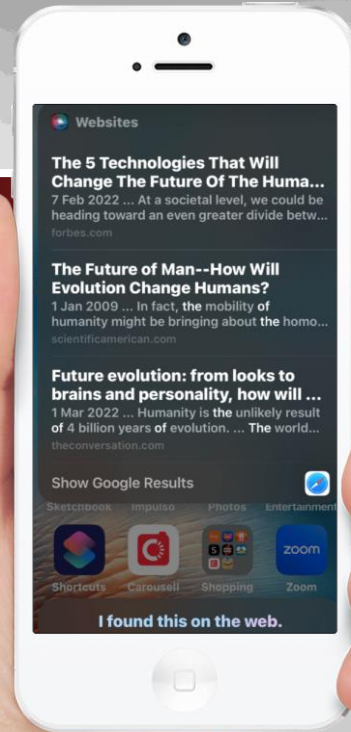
Websites

The 5 Technologies That Will Change The Future Of The Huma...
7 Feb 2022 ... At a societal level, we could be heading toward an even greater divide betw...
forbes.com

The Future of Man--How Will Evolution Change Humans?
1 Jan 2009 ... In fact, the mobility of humanity might be bringing about the homo...
scientificamerican.com

Future evolution: from looks to brains and personality, how will ...
1 Mar 2022 ... Humanity is the unlikely result of 4 billion years of evolution. ... The world...
theconversation.com

Show Google Results

Sketchbook Impulso Photos Entertainment

zoom

Shortcuts Carousell Shopping Zoom

I found this on the web.